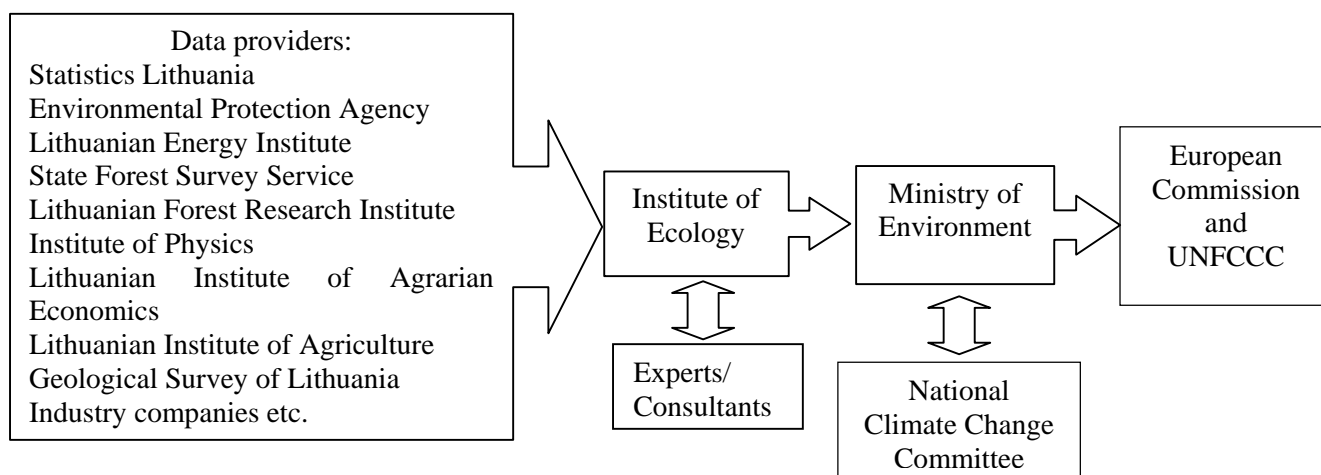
Data providers:
Statistics Lithuania
Environmental Protection Agency
Lithuanian Energy Institute
State Forest Survey Service
Lithuanian Forest Research Institute
Institute of Physics
Lithuanian Institute of Agrarian Economics
Lithuanian Institute of Agriculture
Geological Survey of Lithuania
Industry companies etc.

Institute of Ecology

Experts/ Consultants

Ministry of Environment

National Climate Change Committee

European Commission and UNFCCC